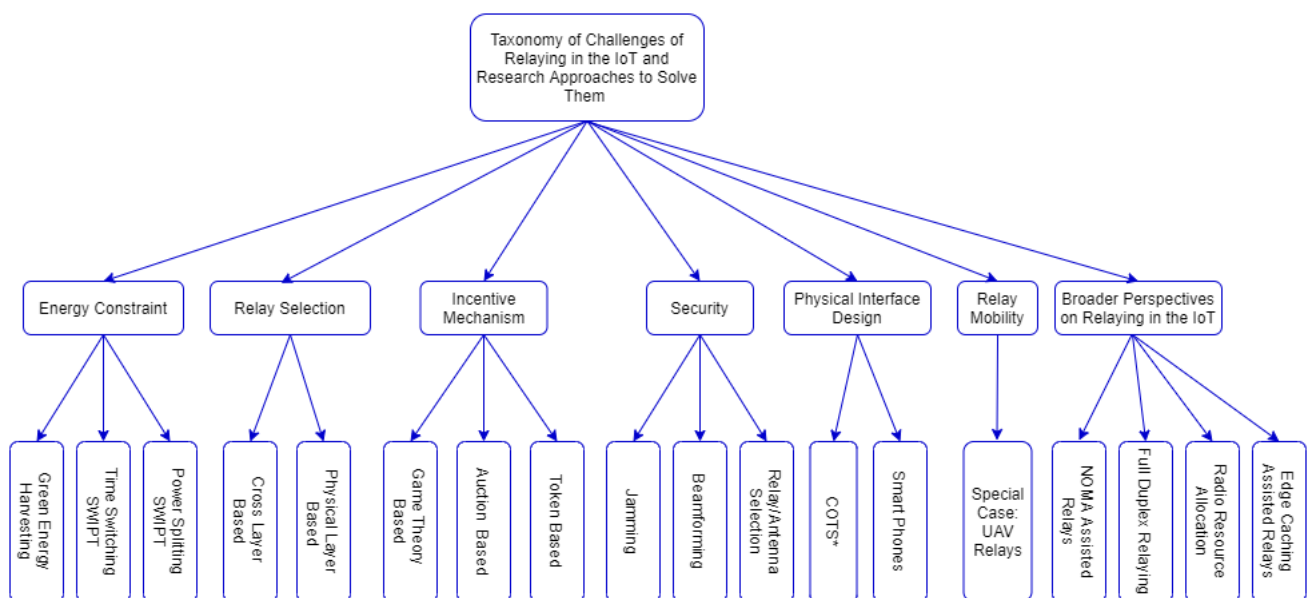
Taxonomy of Challenges of Relaying in the IoT and Research Approaches to Solve Them

Energy Constraint

Green Energy Harvesting

Time Switching SWIPT

Power Splitting SWIPT

Relay Selection

Cross Layer Based

Physical Layer Based

Incentive Mechanism

Game Theory Based

Auction Based

Token Based

Security

Jamming

Beamforming

Relay/Antenna Selection

Physical Interface Design

COTS*

Smart Phones

Relay Mobility

Special Case: UAV Relays

Broader Perspectives on Relaying in the IoT

NOMA Assisted Relays

Full Duplex Relaying

Radio Resource Allocation

Edge Caching Assisted Relays